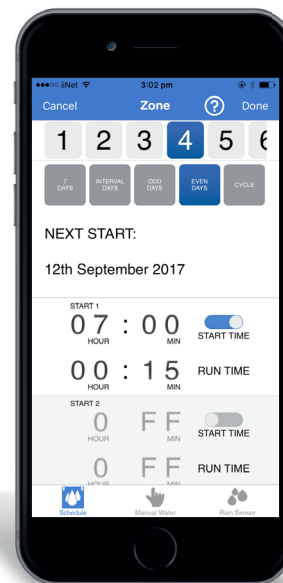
●●●○○ iiNet
3:02 pm

Cancel
Zone
?
Done

1 2 3 4 5 6

7 DAYS
INTERVAL DAYS
ODD DAYS
EVEN DAYS
CYCLE

NEXT START:

12th September 2017

START 1
07 : 00
HOUR MIN
START TIME

00 : 15
HOUR MIN
RUN TIME

START 2
0 FF
HOUR MIN
START TIME

0 FF
HOUR MIN
RUN TIME

Schedule
Manual Water
Rain Sensor